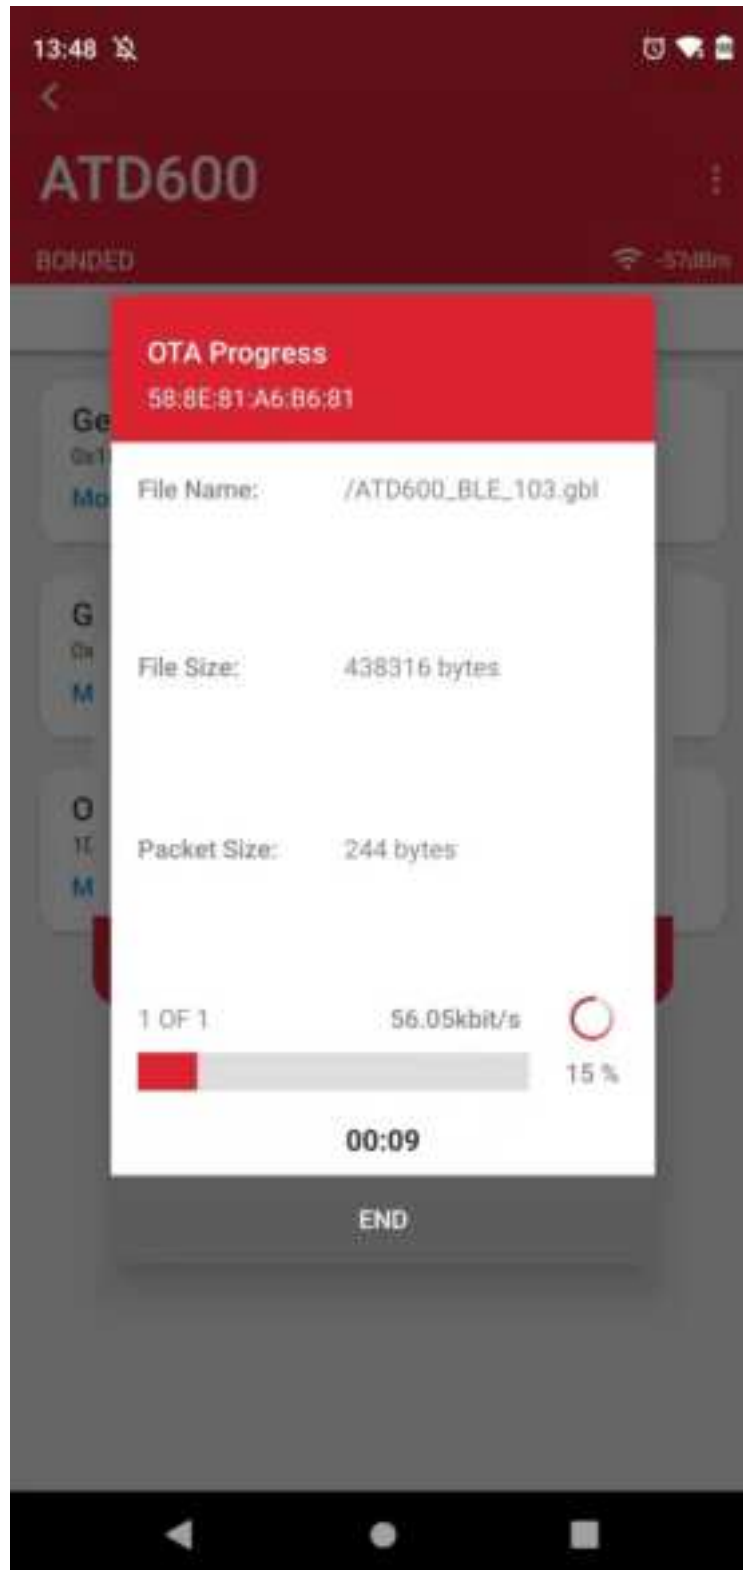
13:48

ATD600

BONDED

-57dBm

Ge
0x1
Mo

G
0x
M

O
1C
M

OTA Progress
58:8E:81:A6:B6:81

File Name: /ATD600_BLE_103.gbl

File Size: 438316 bytes

Packet Size: 244 bytes

1 OF 1 56.05kbit/s

15 %

00:09

END